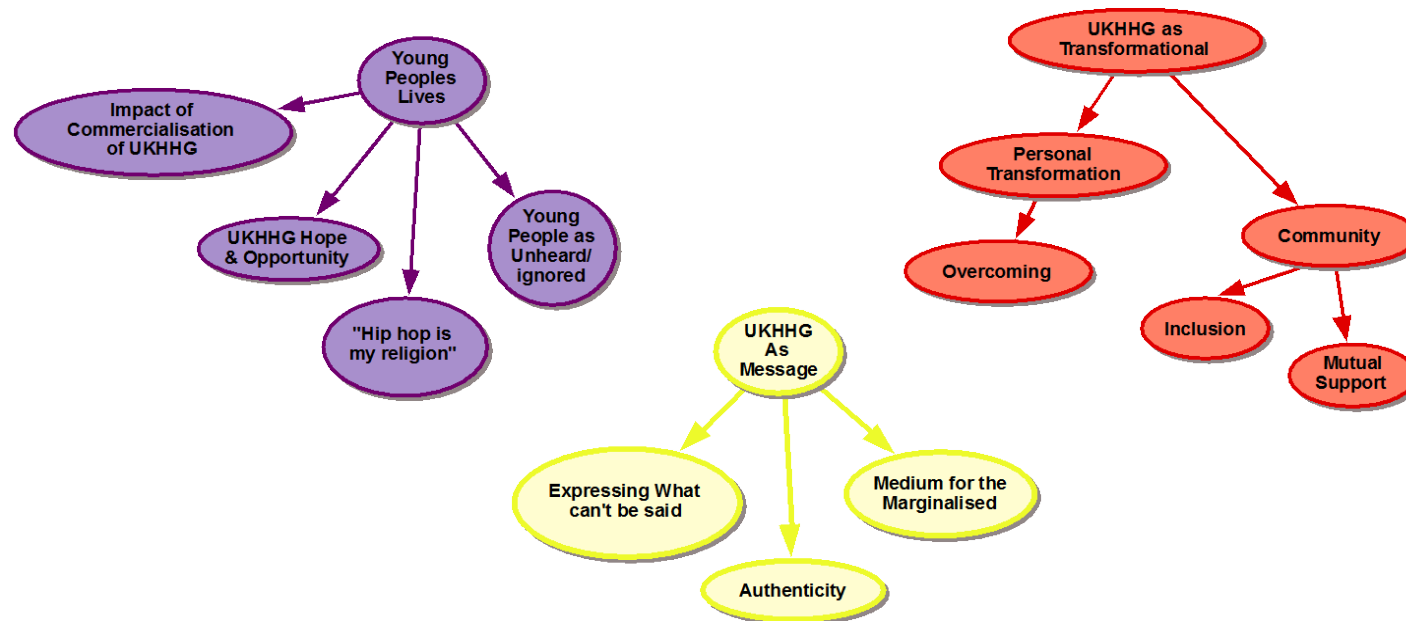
Young Peoples Lives

Impact of Commercialisation of UKHHG

UKHHG Hope & Opportunity

"Hip hop is my religion"

Young People as Unheard/ ignored

UKHHG as Transformational

Personal Transformation

Overcoming

Community

Inclusion

Mutual Support

UKHHG As Message

Expressing What can't be said

Authenticity

Medium for the Marginalised